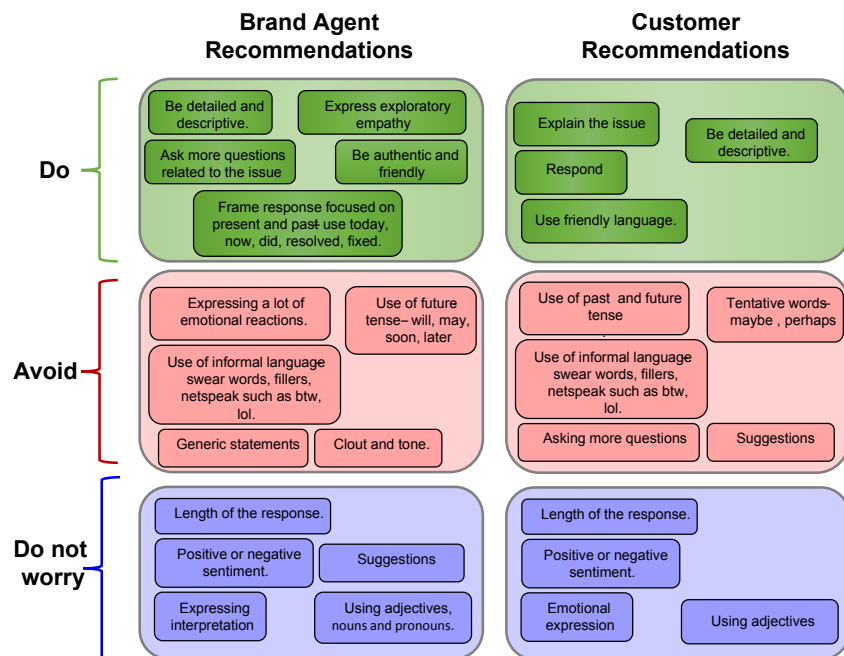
Brand Agent Recommendations

Customer Recommendations

Do

Be detailed and descriptive.

Express exploratory empathy

Ask more questions related to the issue

Be authentic and friendly

Frame response focused on present and past use today, now, did, resolved, fixed.

Explain the issue

Be detailed and descriptive.

Respond

Use friendly language.

Avoid

Expressing a lot of emotional reactions.

Use of future tense– will, may, soon, later

Use of informal language swear words, fillers, netspeak such as btw, lol.

Generic statements

Clout and tone.

Use of past and future tense

Tentative words- maybe , perhaps

Use of informal language swear words, fillers, netspeak such as btw, lol.

Asking more questions

Suggestions

Do not worry

Length of the response.

Positive or negative sentiment.

Suggestions

Expressing interpretation

Using adjectives, nouns and pronouns.

Length of the response.

Positive or negative sentiment.

Emotional expression

Using adjectives